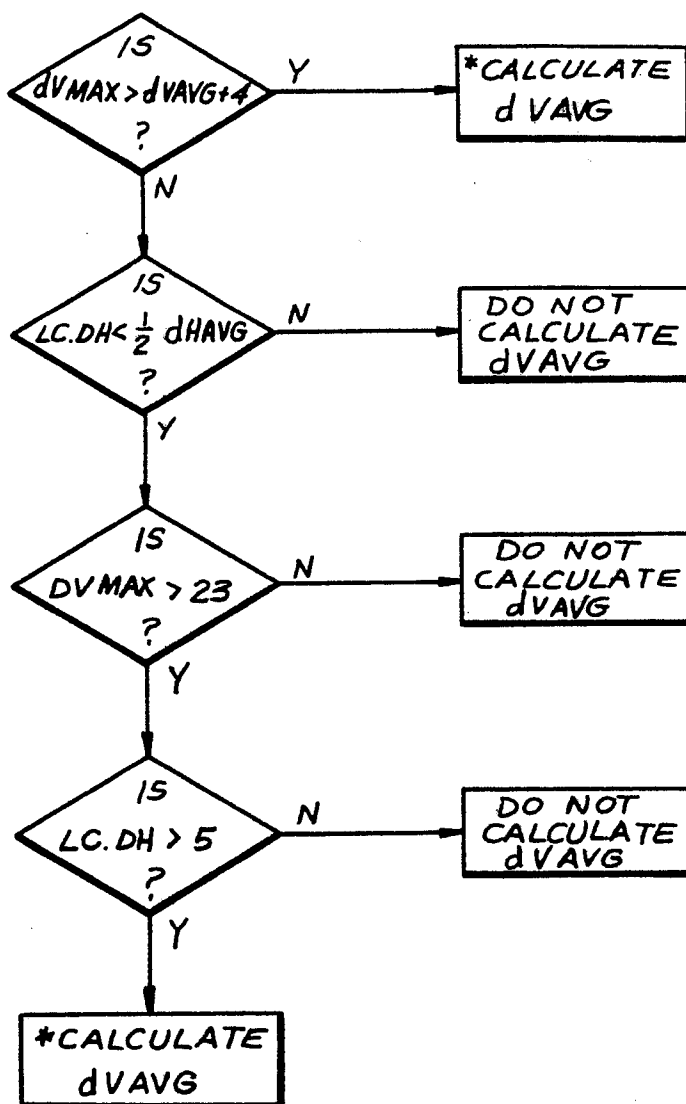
IS
dVMAX > dVAVG+4
?

Y

*CALCULATE
d VAVG

N

IS
LC.DH< $\frac{1}{2}$ dHAVG
?

N

DO NOT
CALCULATE
dVAVG

Y

IS
DVMAX > 23
?

N

DO NOT
CALCULATE
dVAVG

Y

IS
LC. DH > 5
?

N

DO NOT
CALCULATE
dVAVG

Y

*CALCULATE
dVAVG